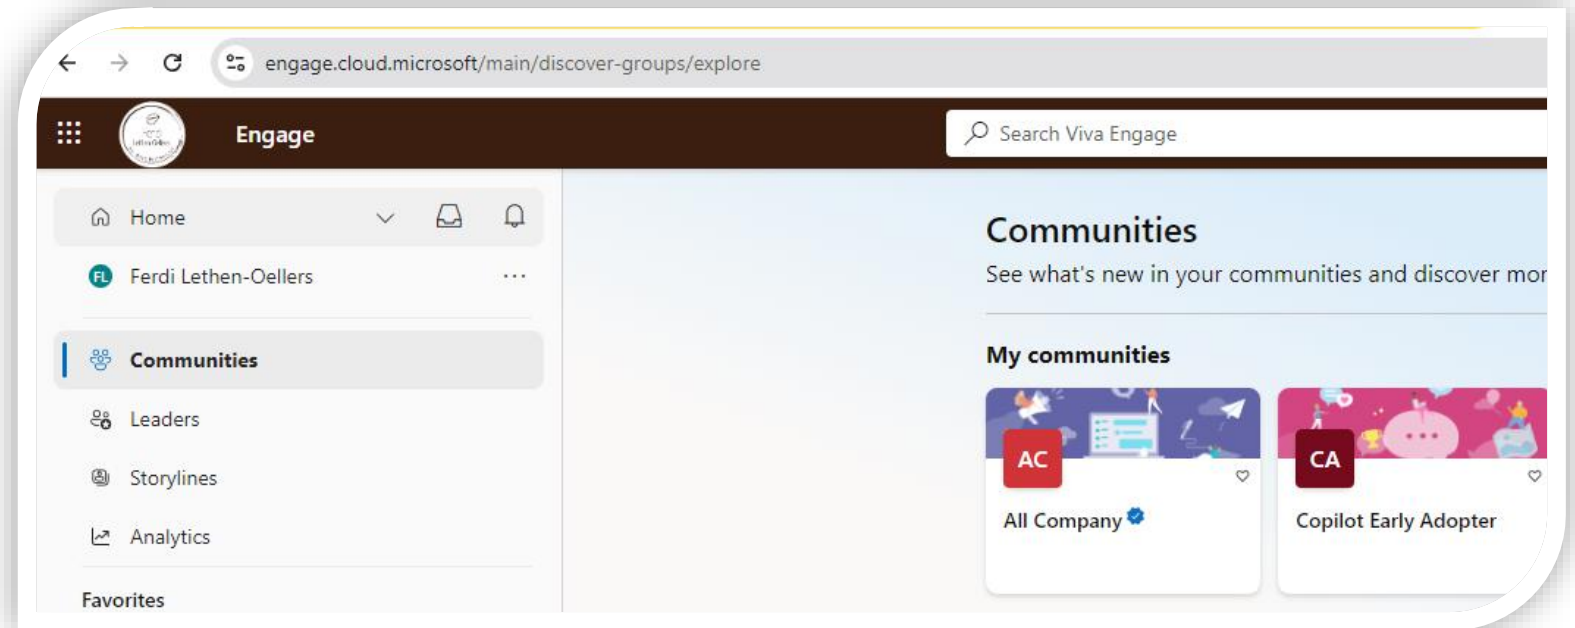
engage.cloud.microsoft/main/discover-groups/explore

Engage

Search Viva Engage

Home

FL Ferdi Lethen-Oellers ···

Communities

Leaders

Storylines

Analytics

Favorites

Communities

See what's new in your communities and discover mor

My communities

AC

All Company

CA

Copilot Early Adopter